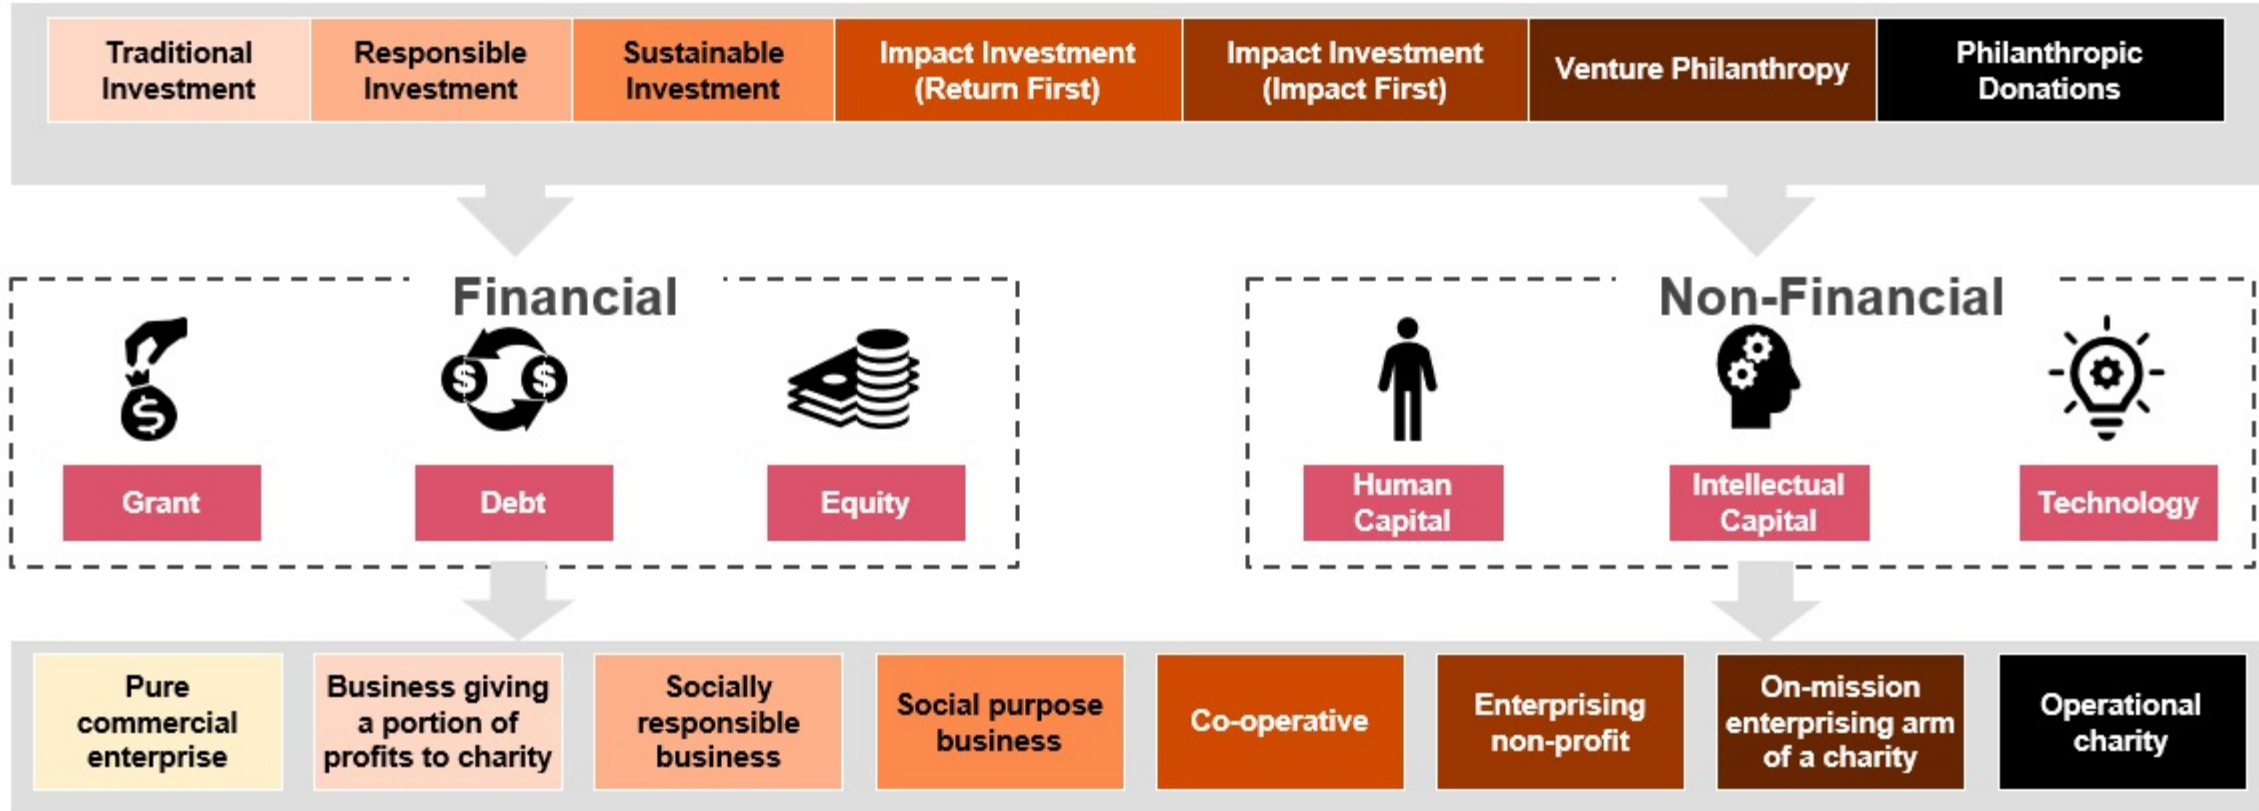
| Traditional Investment | Responsible Investment | Sustainable Investment | Impact Investment (Return First) | Impact Investment (Impact First) | Venture Philanthropy | Philanthropic Donations |
|---|---|---|---|---|---|---|

Financial

Grant

Debt

Equity

Non-Financial

Human Capital

Intellectual Capital

Technology

| Pure commercial enterprise | Business giving a portion of profits to charity | Socially responsible business | Social purpose business | Co-operative | Enterprising non-profit | On-mission enterprising arm of a charity | Operational charity |
|---|---|---|---|---|---|---|---|